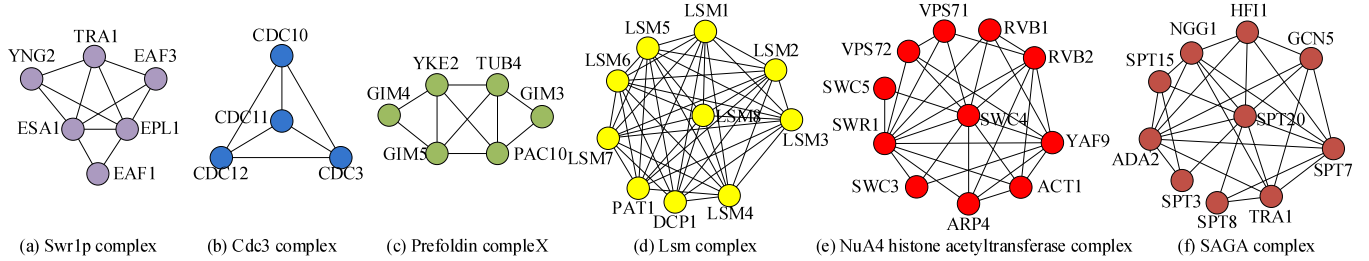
TRA1
YNG2
EAF3
ESA1
EPL1
EAF1
(a) Swr1p complex

CDC10
CDC11
CDC12
CDC3
(b) Cdc3 complex

YKE2
TUB4
GIM4
GIM3
GIM5
PAC10
(c) Prefoldin compleX

LSM1
LSM5
LSM2
LSM6
LSM8
LSM3
LSM7
PAT1
DCP1
LSM4
(d) Lsm complex

VPS71
RVB1
VPS72
RVB2
SWC5
SWR1
SWC4
YAF9
SWC3
ACT1
ARP4
(e) NuA4 histone acetyltransferase complex

HFI1
NGG1
GCN5
SPT15
SPT20
ADA2
SPT7
SPT3
SPT8
TRA1
(f) SAGA complex